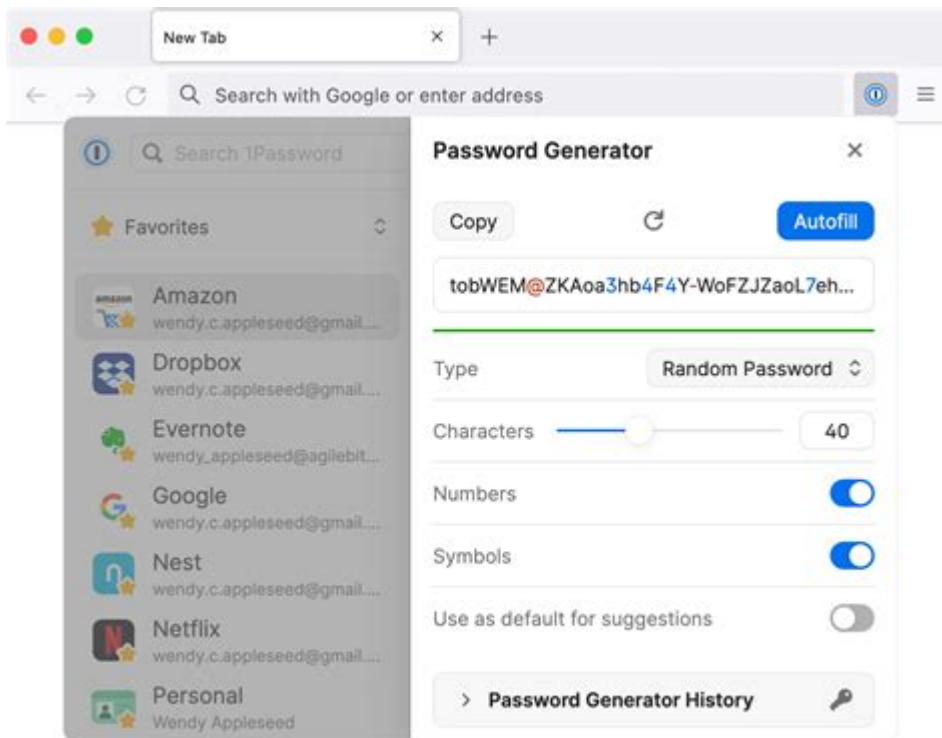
New Tab

Search with Google or enter address

Search 1Password

Favorites

amazon
Amazon
wendy.c.appleseed@gmail....

Dropbox
wendy.c.appleseed@gmail....

Evernote
wendy_appleseed@agilebit...

Google
wendy.c.appleseed@gmail....

Nest
wendy.c.appleseed@gmail....

Netflix
wendy.c.appleseed@gmail....

Personal
Wendy Appleseed

Password Generator

Copy

Autofill

tobWEM@ZKAoa3hb4F4Y-WoFZJZaoL7eh...

Type

Random Password

Characters

40

Numbers

Symbols

Use as default for suggestions

Password Generator History